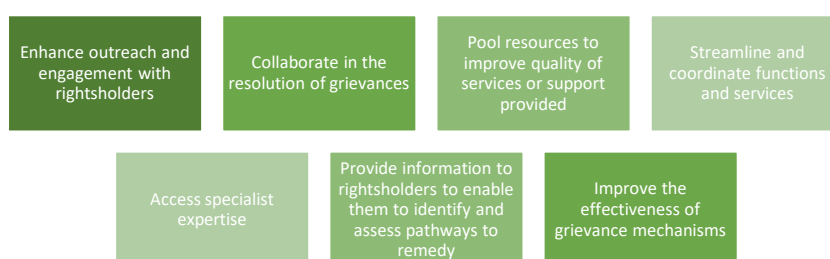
Enhance outreach and engagement with rightsholders

Collaborate in the resolution of grievances

Pool resources to improve quality of services or support provided

Streamline and coordinate functions and services

Access specialist expertise

Provide information to rightsholders to enable them to identify and assess pathways to remedy

Improve the effectiveness of grievance mechanisms